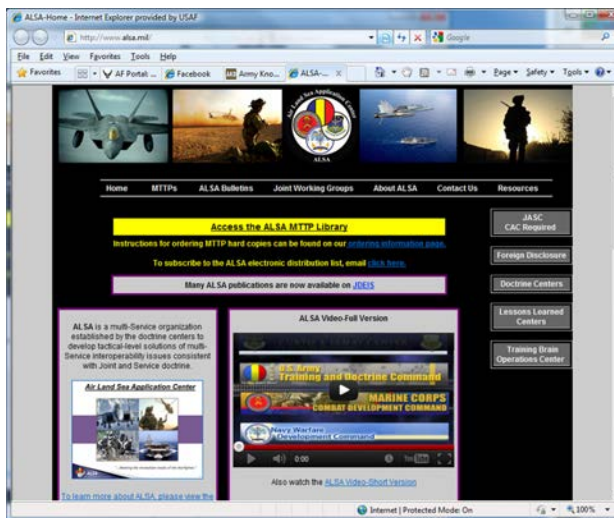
ALSA-Home - Internet Explorer provided by USAF

http://www.alsa.mil/

Google

File Edit View Favorites Tools Help

Favorites AF Portal ... Facebook Army Kno... ALSA-... Page Safety Tools

Air Land Sea Application Center

ALSA

Home MTTPs ALSA Bulletins Joint Working Groups About ALSA Contact Us Resources

Access the ALSA MTTP Library

Instructions for ordering MTTP hard copies can be found on our ordering information page.

To subscribe to the ALSA electronic distribution list, email click here.

Many ALSA publications are now available on JDEIS

JASC CAC Required

Foreign Disclosure

Doctrine Centers

Lessons Learned Centers

Training Brain Operations Center

ALSA is a multi-Service organization established by the doctrine centers to develop tactical-level solutions of multi-Service interoperability issues consistent with Joint and Service doctrine.

Air Land Sea Application Center

To learn more about ALSA, please view the

ALSA Video-Full Version

U.S. Army Training and Doctrine Command

MARINE CORPS COMBAT DEVELOPMENT COMMAND

Navy Warfare Development Command

0:00

Also watch the ALSA Video-Short Version

Internet | Protected Mode: On

100%